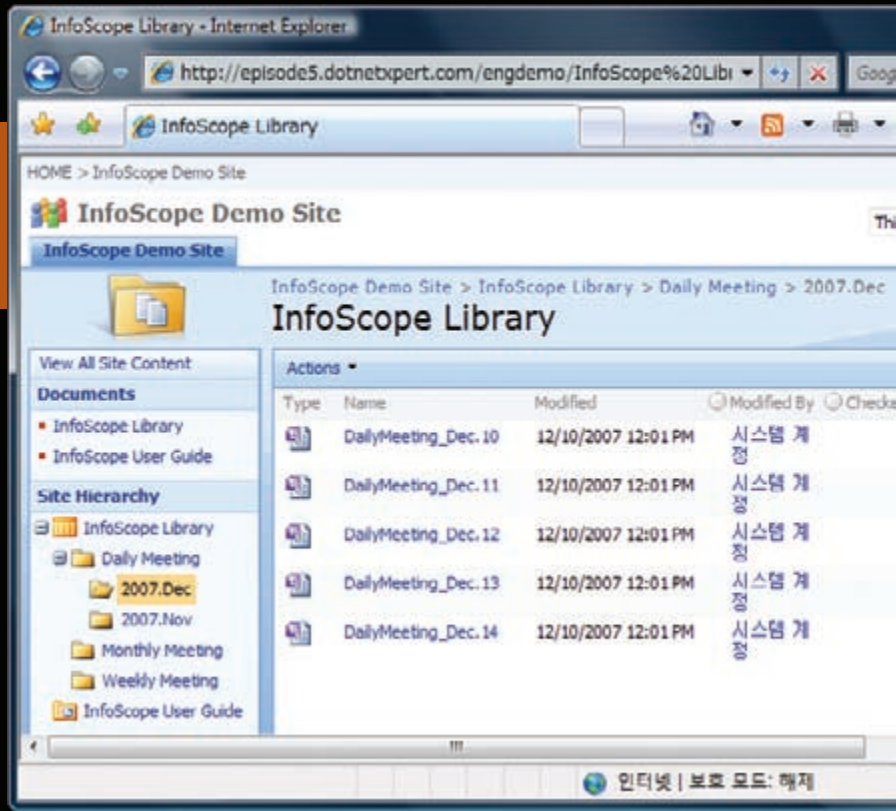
InfoScope Library - Internet Explorer

http://episode5.dotnetxpert.com/engdemo/InfoScope%20Libı

Goog

InfoScope Library

HOME > InfoScope Demo Site

InfoScope Demo Site

Thi

InfoScope Demo Site

InfoScope Demo Site > InfoScope Library > Daily Meeting > 2007.Dec

InfoScope Library

View All Site Content

Documents

- InfoScope Library
- InfoScope User Guide

Site Hierarchy

InfoScope Library

Daily Meeting

2007.Dec

2007.Nov

Monthly Meeting

Weekly Meeting

InfoScope User Guide

Actions

| Type | Name | Modified | Modified By | Checke |
|---|---|---|---|---|
| | DailyMeeting_Dec.10 | 12/10/2007 12:01 PM | 시스템 계정 | |
| | DailyMeeting_Dec.11 | 12/10/2007 12:01 PM | 시스템 계정 | |
| | DailyMeeting_Dec.12 | 12/10/2007 12:01 PM | 시스템 계정 | |
| | DailyMeeting_Dec.13 | 12/10/2007 12:01 PM | 시스템 계정 | |
| | DailyMeeting_Dec.14 | 12/10/2007 12:01 PM | 시스템 계정 | |

인터넷 | 보호 모드: 해제